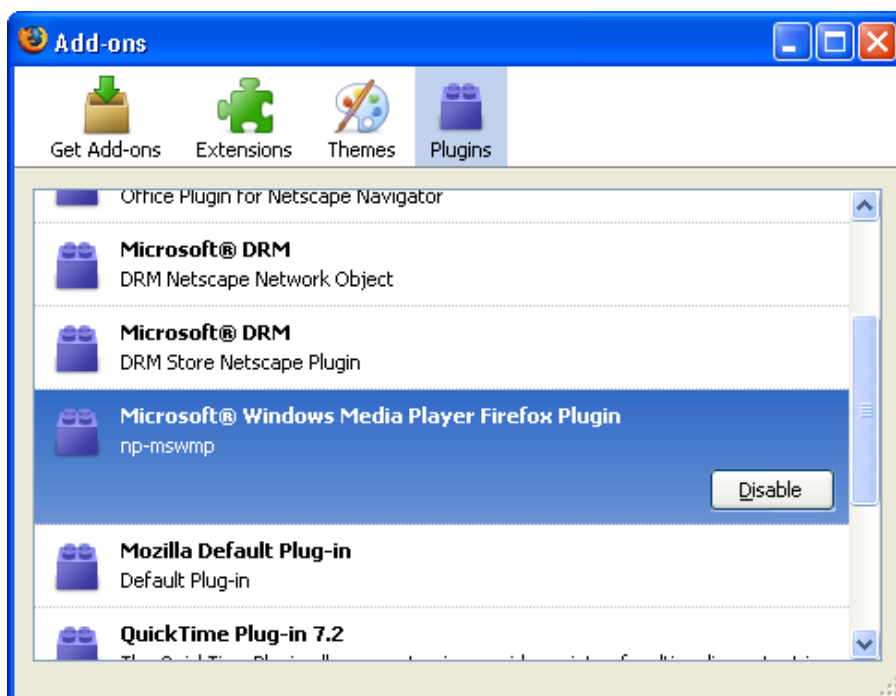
Add-ons

Get Add-ons Extensions Themes Plugins

Office Plugin for Netscape Navigator

Microsoft® DRM
DRM Netscape Network Object

Microsoft® DRM
DRM Store Netscape Plugin

Microsoft® Windows Media Player Firefox Plugin
np-mswmp

Disable

Mozilla Default Plug-in
Default Plug-in

QuickTime Plug-in 7.2
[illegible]